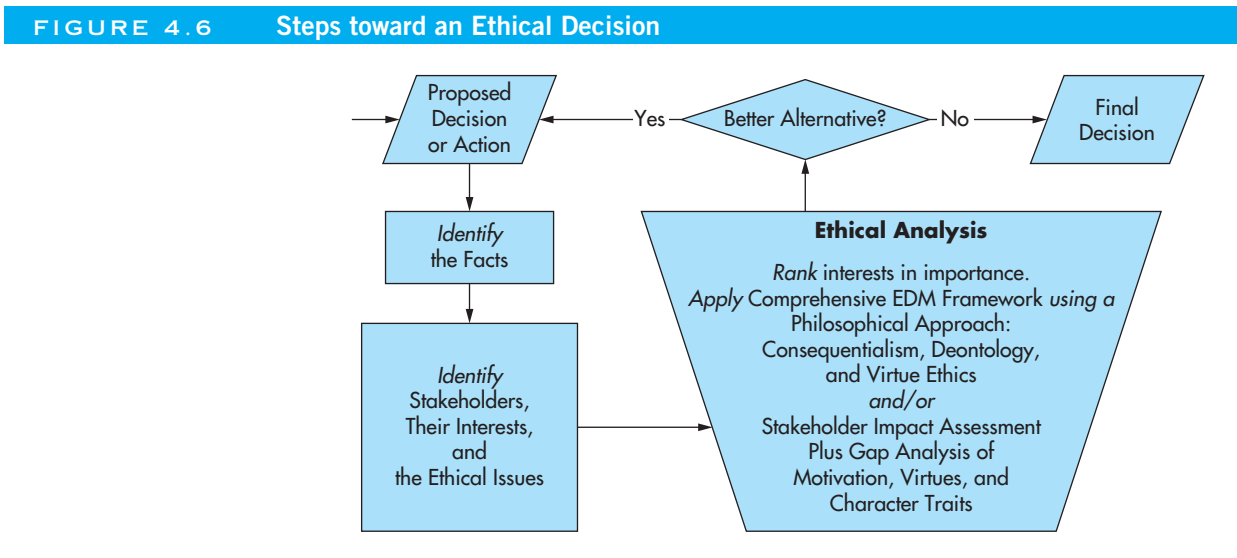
FIGURE 4.6 Steps toward an Ethical Decision

Proposed Decision or Action

Yes

Better Alternative?

No

Final Decision

*Identify* the Facts

*Identify* Stakeholders, Their Interests, and the Ethical Issues

**Ethical Analysis**

*Rank* interests in importance.
*Apply* Comprehensive EDM Framework *using a* Philosophical Approach: Consequentialism, Deontology, and Virtue Ethics
*and/or*
Stakeholder Impact Assessment Plus Gap Analysis of Motivation, Virtues, and Character Traits